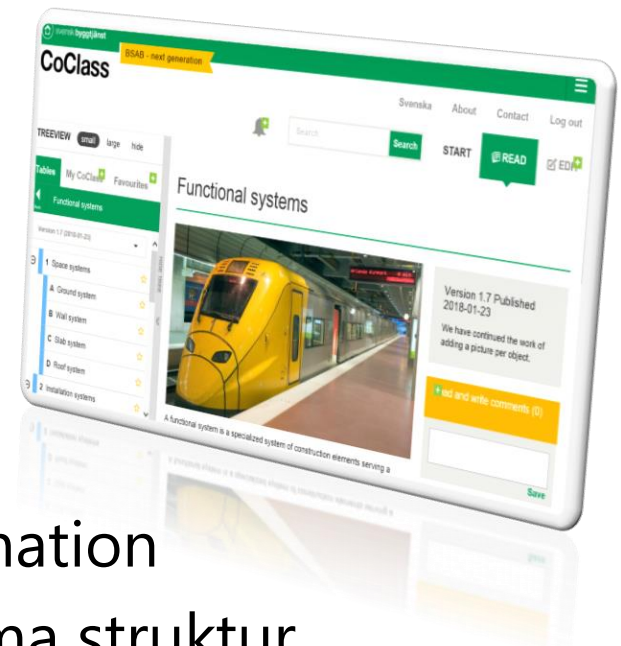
svensk byggtjänst

CoClass

BSAB - next generation

Svenska About Contact Log out

Search

Search

START

READ

EDIT

TREEVIEW small large hide

Tables My CoClass Favourites

Functional systems

Version 1.7 (2018-01-23)

1 Space systems

A Ground system

B Wall system

C Slab system

D Roof system

2 Installation systems

Functional systems

Version 1.7 Published 2018-01-23

We have continued the work of adding a picture per object.

Read and write comments (0)

Save

A functional system is a specialized system of construction elements serving a

nation

ma struktur